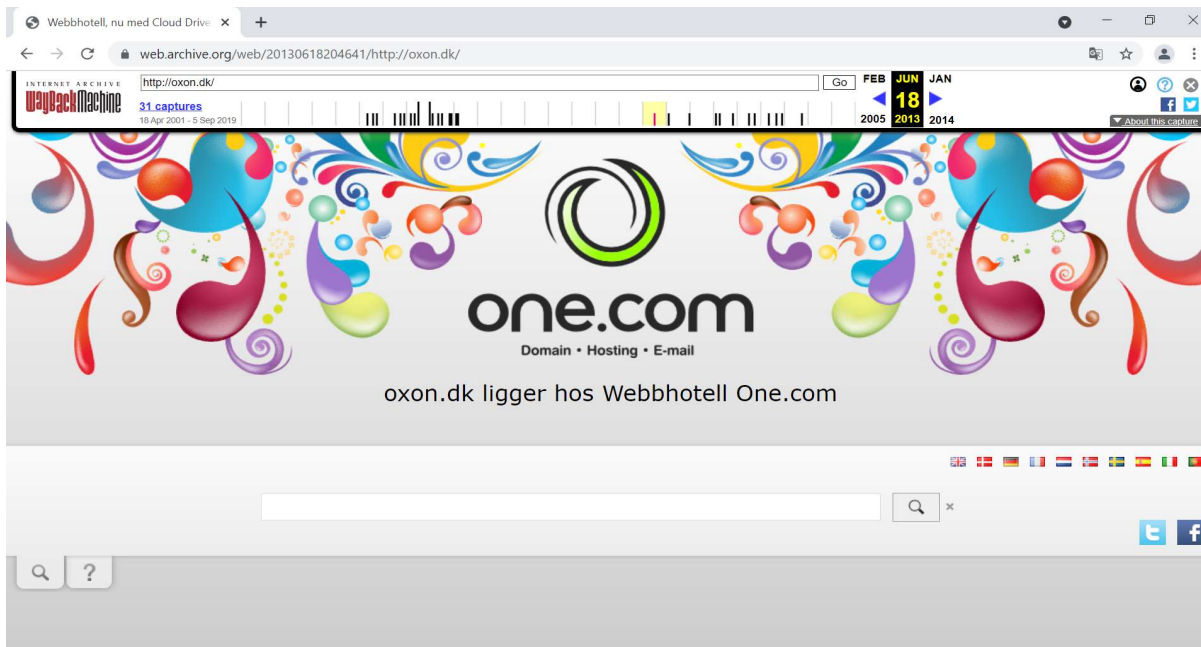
Webbhotell, nu med Cloud Drive ×

web.archive.org/web/20130618204641/http://oxon.dk/

INTERNET ARCHIVE
WayBackMachine

http://oxon.dk/ Go

31 captures
18 Apr 2001 - 5 Sep 2019

FEB JUN JAN
18
2005 2013 2014

About this capture

one.com
Domain • Hosting • E-mail

oxon.dk ligger hos Webbhotell One.com

×

?